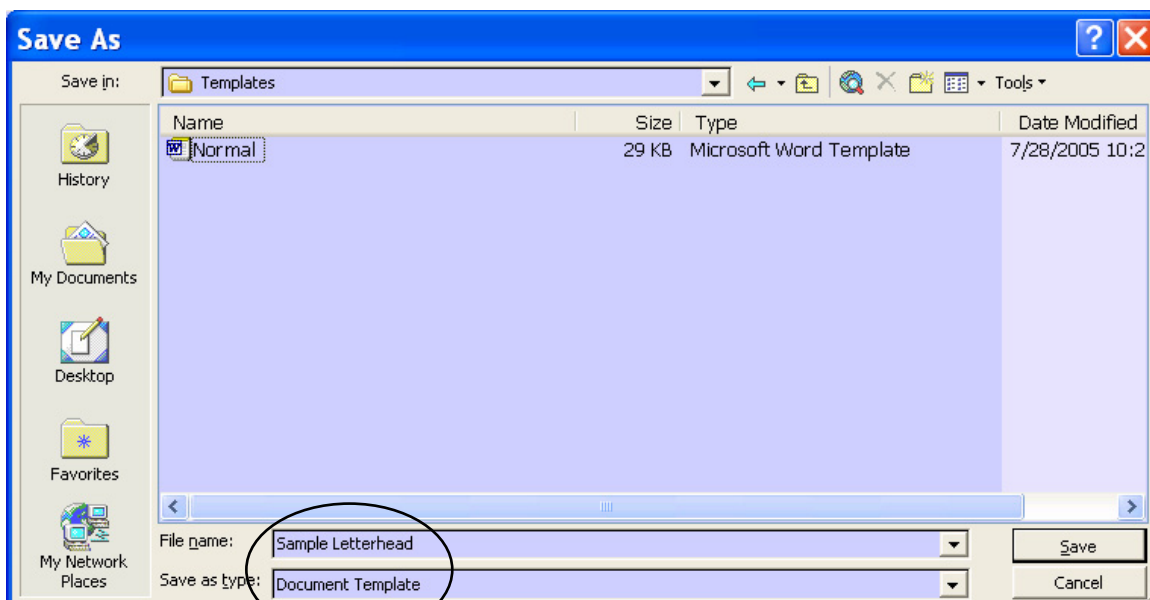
Save As

Save in: Templates

Tools

History

My Documents

Desktop

Favorites

My Network Places

| Name | Size | Type | Date Modified |
|---|---|---|---|
| Normal | 29 KB | Microsoft Word Template | 7/28/2005 10:2 |

File name: Sample Letterhead

Save as type: Document Template

Save

Cancel